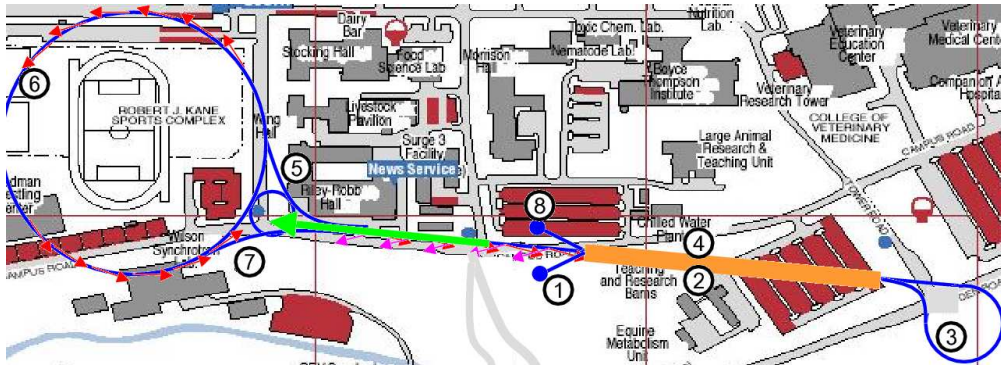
Dairy Bar
Toxic Chem. Lab.
Nutrition Lab.
Veterinary Education Center
Veterinary Medical Center
Stocking Hall
Food Science Lab
Morrison Hall
Nematode Lab
Boyce Thompson Institute
Companion Animal Hospital
6
ROBERT J. KANE SPORTS COMPLEX
Livestock Pavilion
Veterinary Research Tower
COLLEGE OF VETERINARY MEDICINE
Wing Hall
Surge 3 Facility
Large Animal Research & Teaching Unit
CAMPUS ROAD
5
News Service
dman esting enter
Riley-Robb Hall
8
Chilled Water Plant
Wilson Synchrotron Lab
4
7
CAMPUS ROAD
Teaching and Research Barns
2
1
DEAN ROAD
3
Equine Metabolism Unit